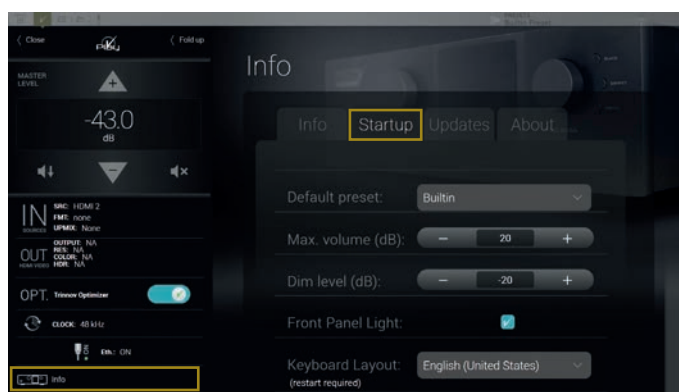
Close

Fold up

MASTER LEVEL

-43.0
dB

IN
SOURCES
SRC: HDMI 2
FMT: none
UPMIX: None

OUT
HEAR VIDEO
OUTPUT: NA
RES: NA
COLOR: NA
HDR: NA

OPT. Trinnov Optimizer

CLOCK: 48 kHz

Em.: ON

Info

Info

Info

Startup

Updates

About

Default preset:

Builtin

Max. volume (dB):

20

Dim level (dB):

-20

Front Panel Light:

Keyboard Layout:
(restart required)

English (United States)